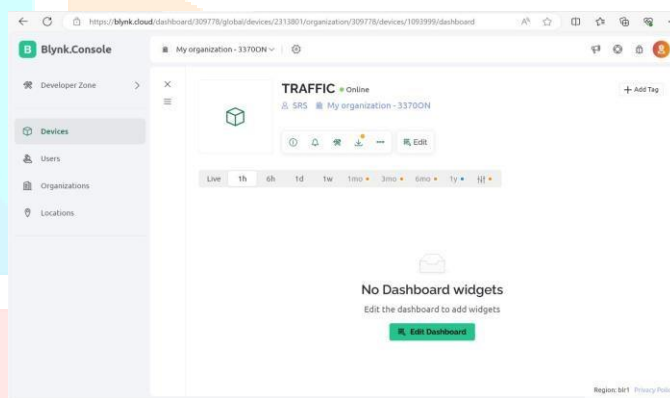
https://blynk.cloud/dashboard/309778/global/devices/2313801/organization/309778/devices/1093999/dashboard

B Blynk.Console

My organization - 3370ON

Developer Zone

Devices

Users

Organizations

Locations

TRAFFIC • Online

SRS My organization - 3370ON

Edit

+ Add Tag

Live 1h 6h 1d 1w 1mo 3mo 6mo 1y

No Dashboard widgets

Edit the dashboard to add widgets

Edit Dashboard

Region: blr1 Privacy Poli